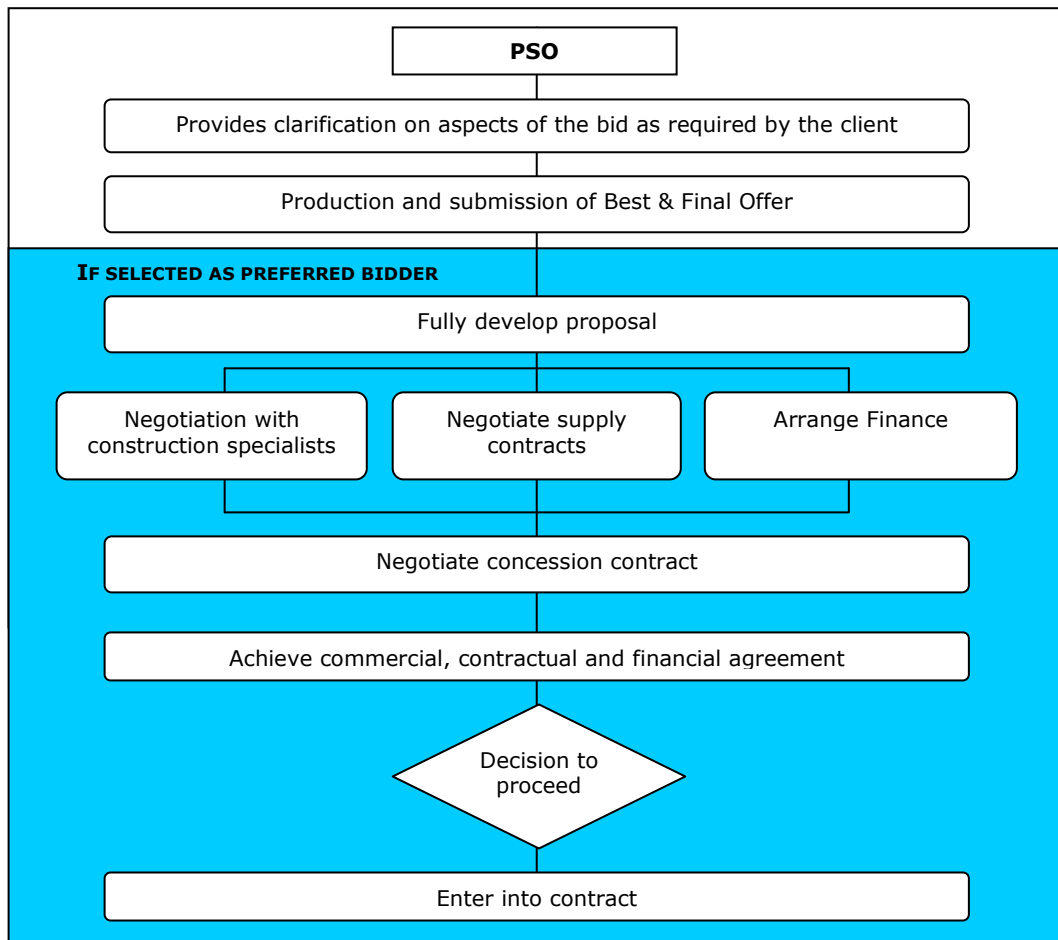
PSO

Provides clarification on aspects of the bid as required by the client

Production and submission of Best & Final Offer

IF SELECTED AS PREFERRED BIDDER

Fully develop proposal

Negotiation with construction specialists

Negotiate supply contracts

Arrange Finance

Negotiate concession contract

Achieve commercial, contractual and financial agreement

Decision to proceed

Enter into contract